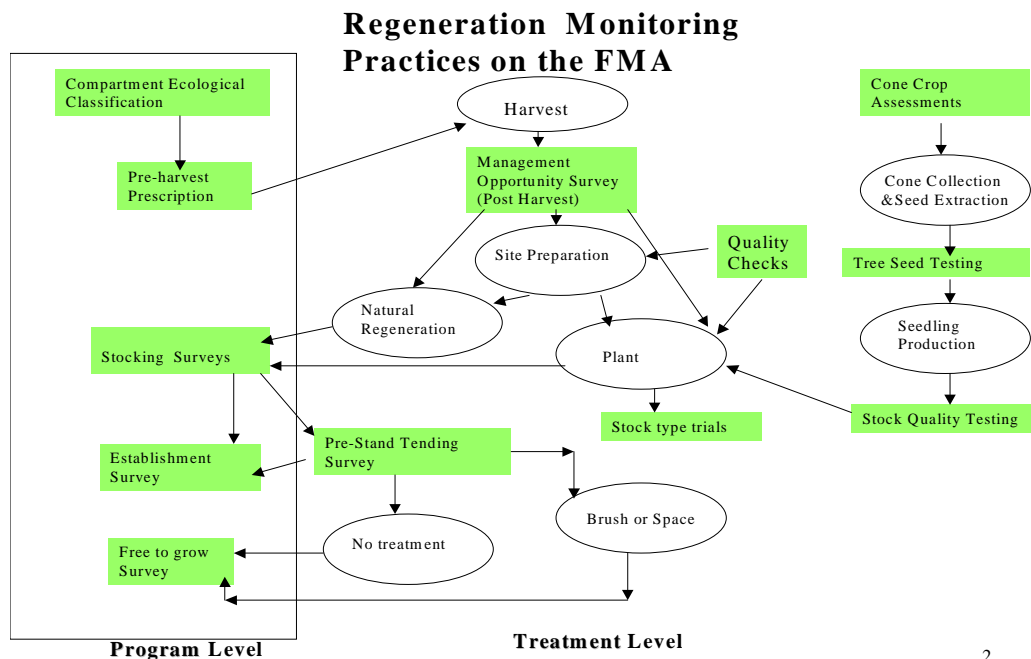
Regeneration Monitoring Practices on the FMA

Compartment Ecological Classification

Pre-harvest Prescription

Harvest

Management Opportunity Survey (Post Harvest)

Site Preparation

Quality Checks

Natural Regeneration

Plant

Stocking Surveys

Stock type trials

Establishment Survey

Pre-Stand Tending Survey

Brush or Space

No treatment

Free to grow Survey

Cone Crop Assessments

Cone Collection &Seed Extraction

Tree Seed Testing

Seedling Production

Stock Quality Testing

Program Level

Treatment Level

2